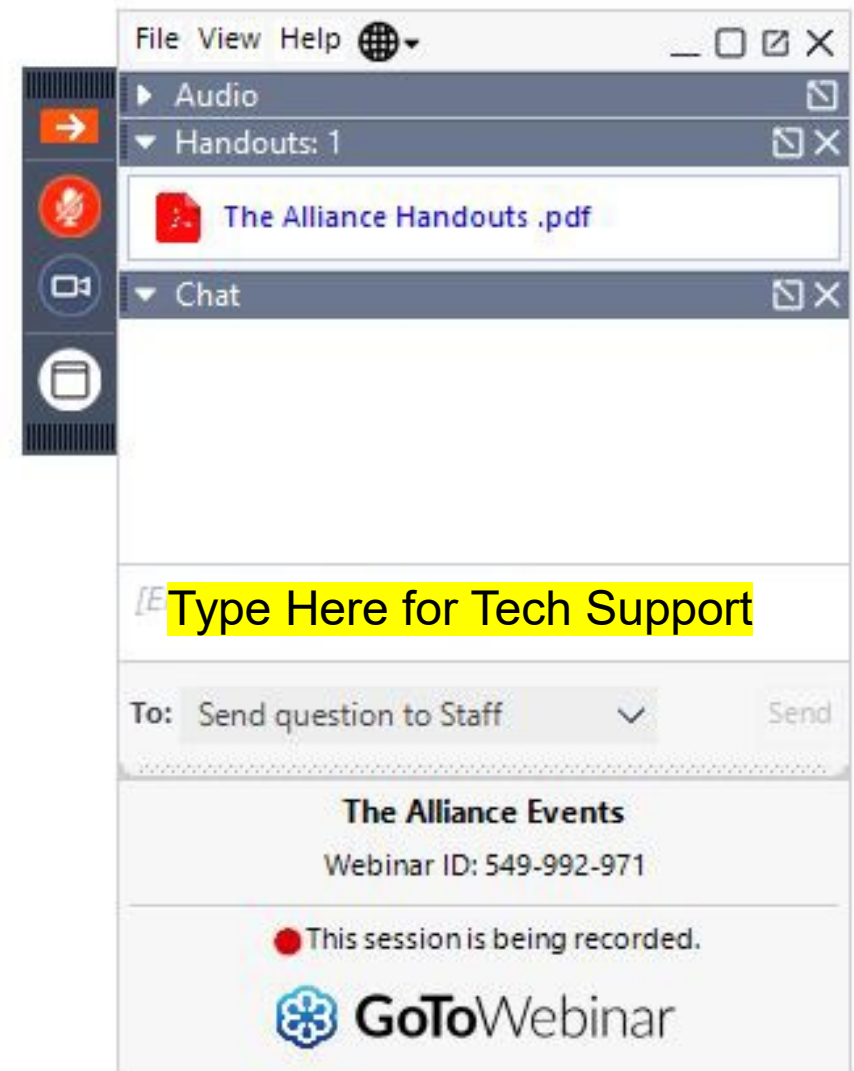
File View Help

Audio

Handouts: 1

The Alliance Handouts .pdf

Chat

[E Type Here for Tech Support

To: Send question to Staff

Send

The Alliance Events

Webinar ID: 549-992-971

This session is being recorded.

GoToWebinar